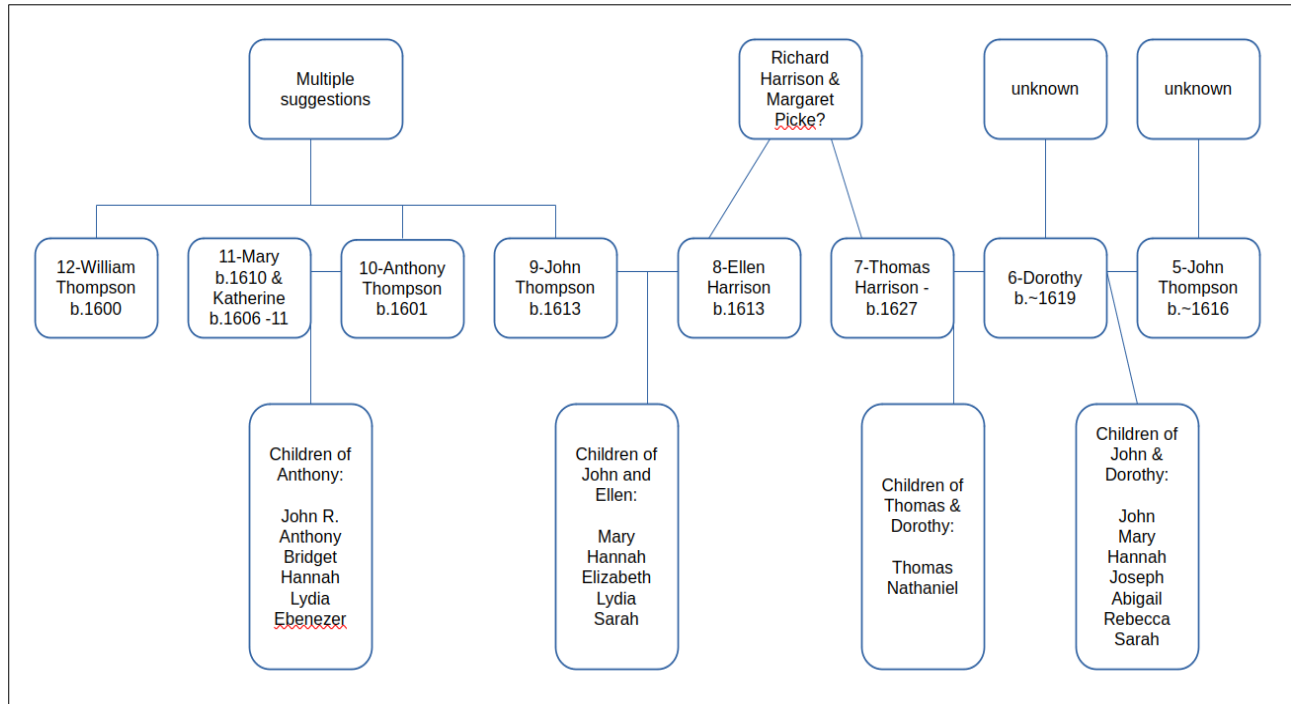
Multiple suggestions

Richard Harrison & Margaret Picke?

unknown

unknown

12-William Thompson b.1600

11-Mary b.1610 & Katherine b.1606 -11

10-Anthony Thompson b.1601

9-John Thompson b.1613

8-Ellen Harrison b.1613

7-Thomas Harrison - b.1627

6-Dorothy b.~1619

5-John Thompson b.~1616

Children of Anthony:

John R.
Anthony
Bridget
Hannah
Lydia
Ebenezer

Children of John and Ellen:

Mary
Hannah
Elizabeth
Lydia
Sarah

Children of Thomas & Dorothy:

Thomas
Nathaniel

Children of John & Dorothy:

John
Mary
Hannah
Joseph
Abigail
Rebecca
Sarah